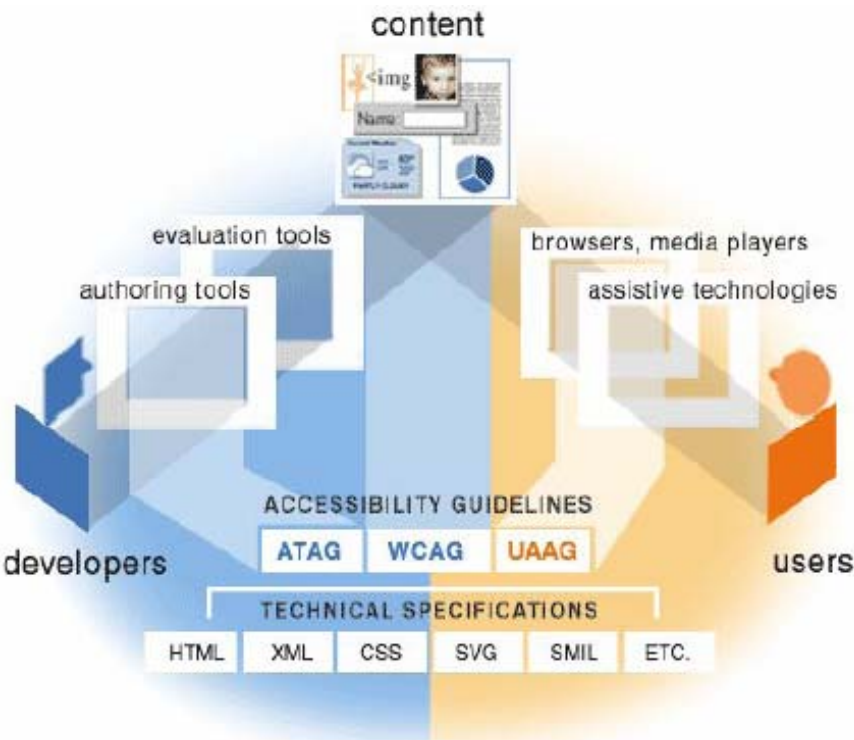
content

<img

Name:

evaluation tools

authoring tools

browsers, media players

assistive technologies

developers

users

ACCESSIBILITY GUIDELINES

ATAG WCAG UAAG

TECHNICAL SPECIFICATIONS

HTML XML CSS SVG SMIL ETC.